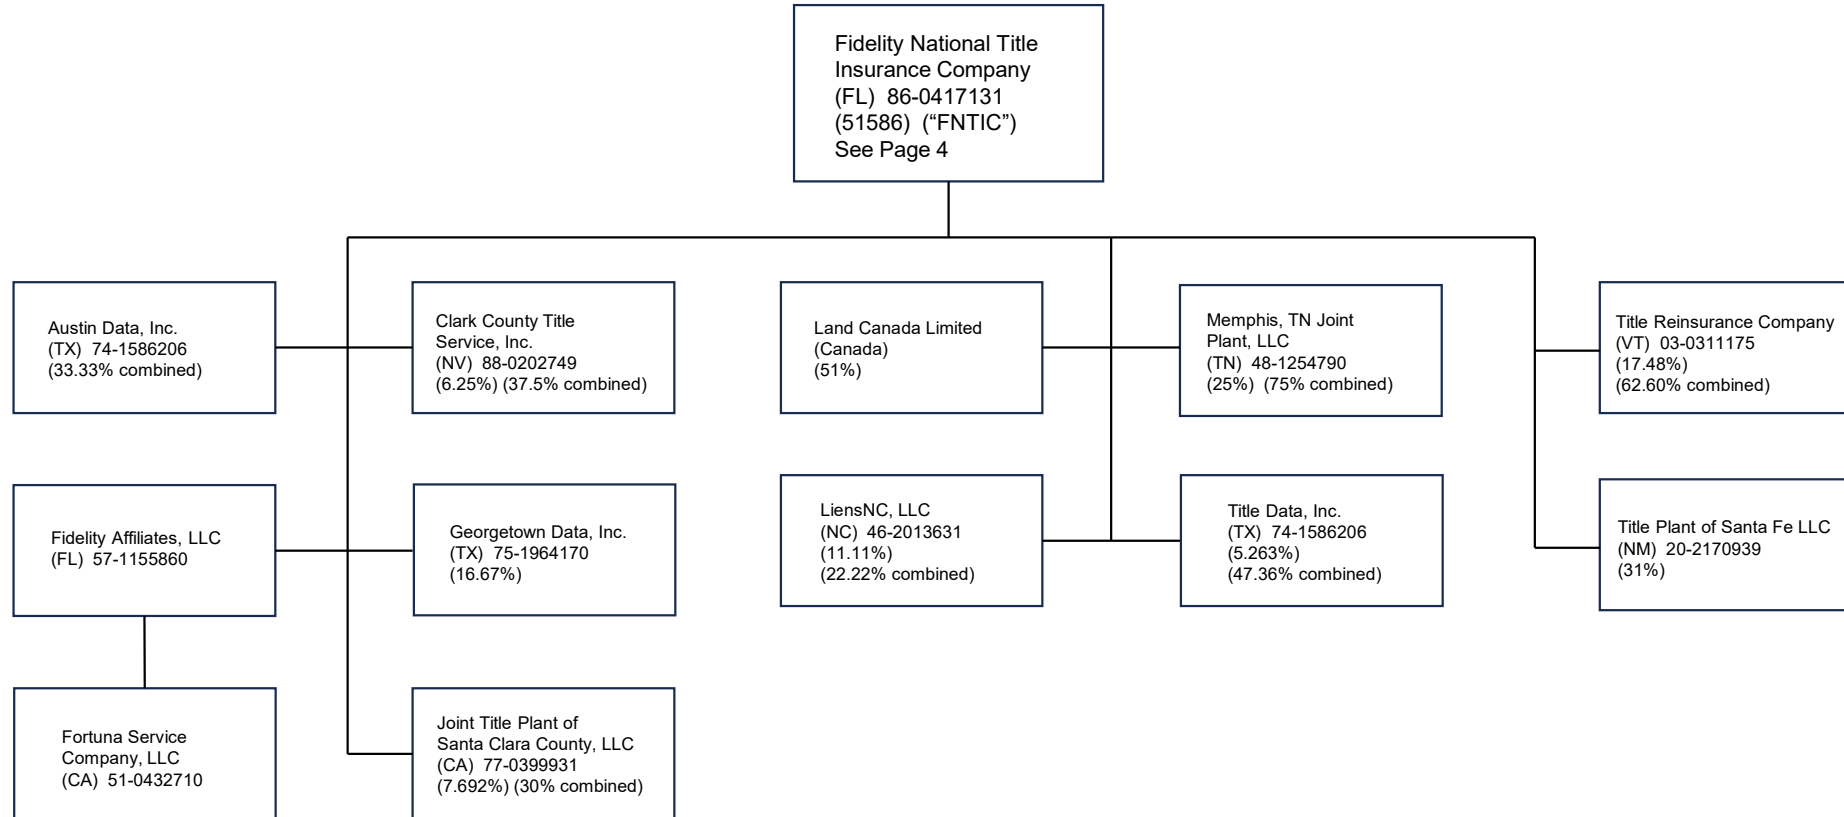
Fidelity National Title Insurance Company
(FL) 86-0417131
(51586) ("FNTIC")
See Page 4

Austin Data, Inc.
(TX) 74-1586206
(33.33% combined)

Clark County Title Service, Inc.
(NV) 88-0202749
(6.25%) (37.5% combined)

Land Canada Limited
(Canada)
(51%)

Memphis, TN Joint Plant, LLC
(TN) 48-1254790
(25%) (75% combined)

Title Reinsurance Company
(VT) 03-0311175
(17.48%)
(62.60% combined)

Fidelity Affiliates, LLC
(FL) 57-1155860

Georgetown Data, Inc.
(TX) 75-1964170
(16.67%)

LiensNC, LLC
(NC) 46-2013631
(11.11%)
(22.22% combined)

Title Data, Inc.
(TX) 74-1586206
(5.263%)
(47.36% combined)

Title Plant of Santa Fe LLC
(NM) 20-2170939
(31%)

Fortuna Service Company, LLC
(CA) 51-0432710

Joint Title Plant of Santa Clara County, LLC
(CA) 77-0399931
(7.692%) (30% combined)